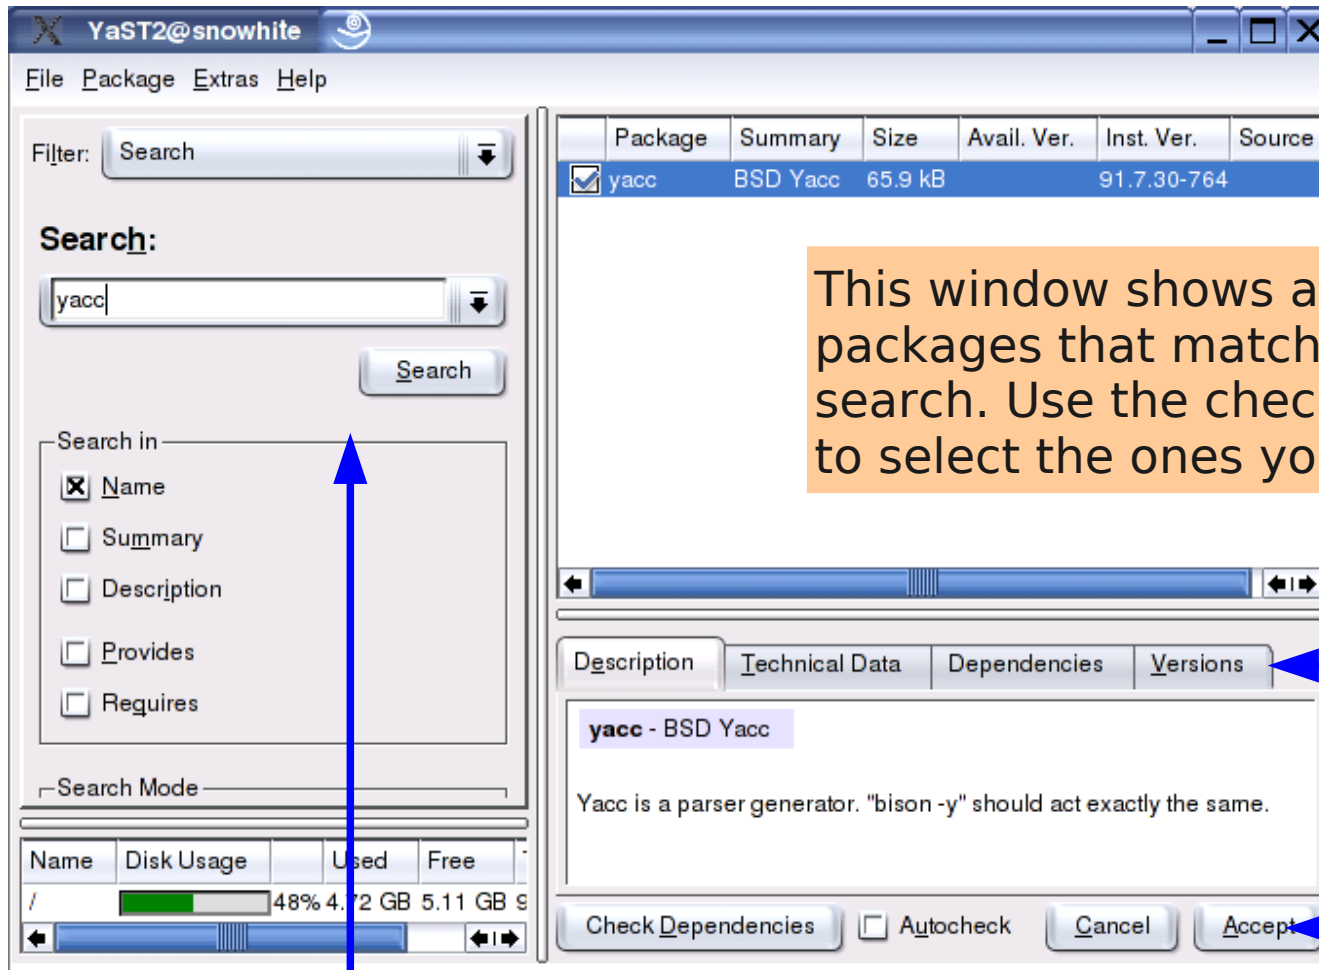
YaST2@snowhite

File Package Extras Help

Filter: Search

Search:

yacc

Search

Search in

Name

Summary

Description

Provides

Requires

Search Mode

| Name | Disk Usage | Used | Free |
|---|---|---|---|
| / | 48% | 4.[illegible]2 GB | 5.11 GB |

| Package | Summary | Size | Avail. Ver. | Inst. Ver. | Source |
|---|---|---|---|---|---|
| yacc | BSD Yacc | 65.9 kB | | 91.7.30-764 | |

This window shows a packages that match search. Use the chec to select the ones yo

Description Technical Data Dependencies Versions

yacc - BSD Yacc

Yacc is a parser generator. "bison -y" should act exactly the same.

Check Dependencies Autocheck Cancel Accept